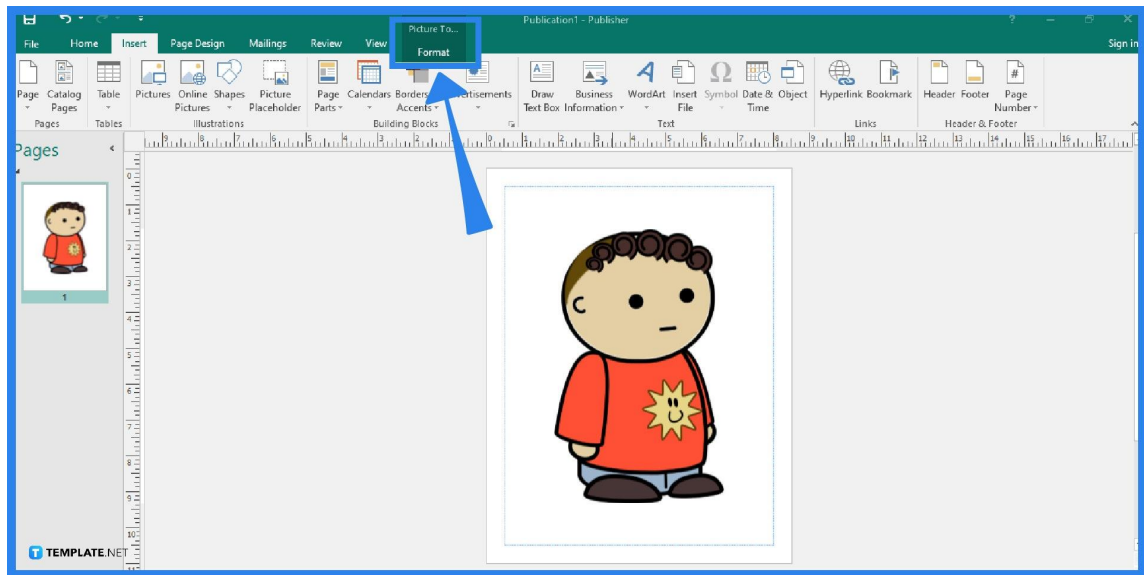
Publication1 - Publisher

Picture To...

Format

File Home Insert Page Design Mailings Review View

Sign in

Page Catalog Pages Table Pictures Online Pictures Shapes Picture Placeholder Page Parts Calendars Borders & Accents Advertisements Draw Text Box Business Information WordArt Insert File Symbol Date & Time Object Hyperlink Bookmark Header Footer Page Number

Pages Tables Illustrations Building Blocks Text Links Header & Footer

Pages

1

TEMPLATE.NET